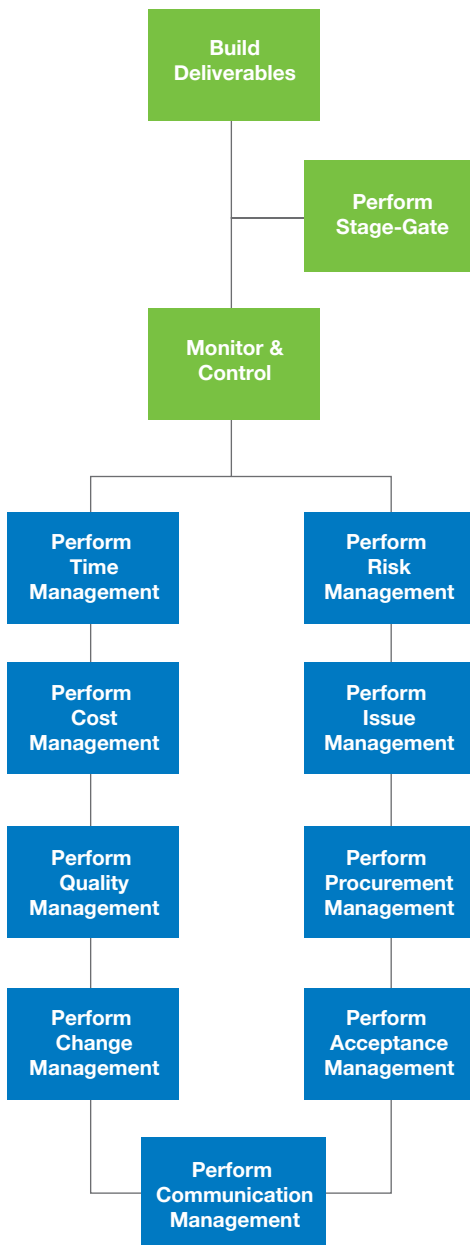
Build Deliverables

Perform Stage-Gate

Monitor & Control

Perform Time Management

Perform Cost Management

Perform Quality Management

Perform Change Management

Perform Risk Management

Perform Issue Management

Perform Procurement Management

Perform Acceptance Management

Perform Communication Management